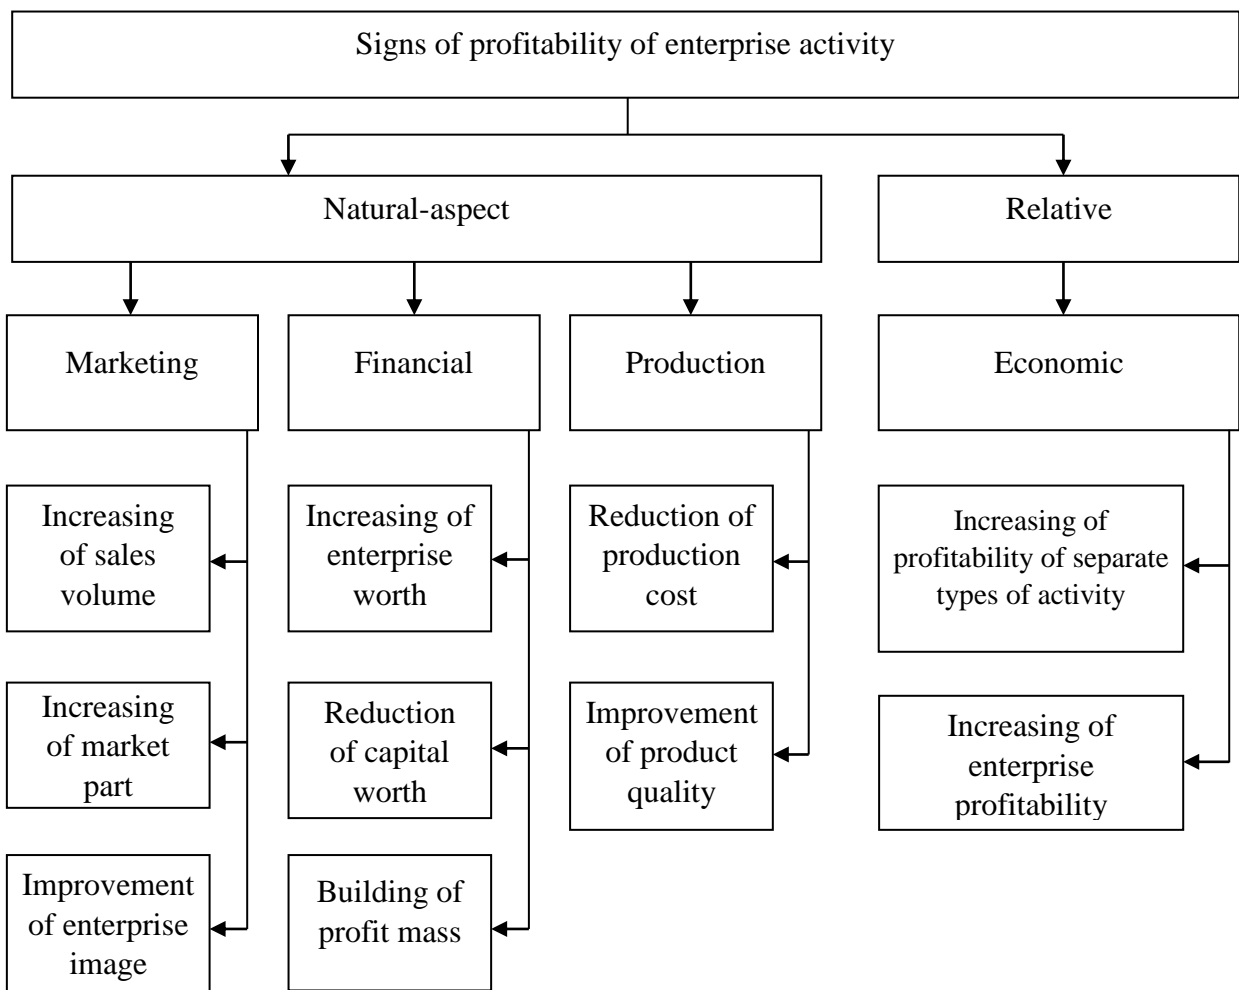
Signs of profitability of enterprise activity

Natural-aspect

Relative

Marketing

Financial

Production

Economic

Increasing of sales volume

Increasing of market part

Improvement of enterprise image

Increasing of enterprise worth

Reduction of capital worth

Building of profit mass

Reduction of production cost

Improvement of product quality

Increasing of profitability of separate types of activity

Increasing of enterprise profitability